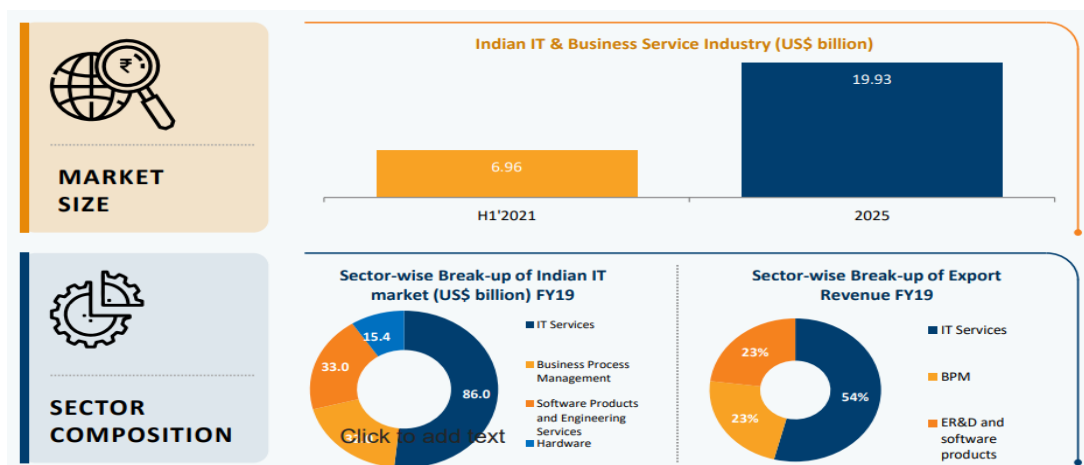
MARKET SIZE

Indian IT & Business Service Industry (US$ billion)

| H1'2021 | 2025 |
|---|---|
| 6.96 | 19.93 |

SECTOR COMPOSITION

Sector-wise Break-up of Indian IT market (US$ billion) FY19

86.0
33.0
15.4

IT Services
Business Process Management
Software Products and Engineering Services
Hardware

Click to add text

Sector-wise Break-up of Export Revenue FY19

54%
23%
23%

IT Services
BPM
ER&D and software products